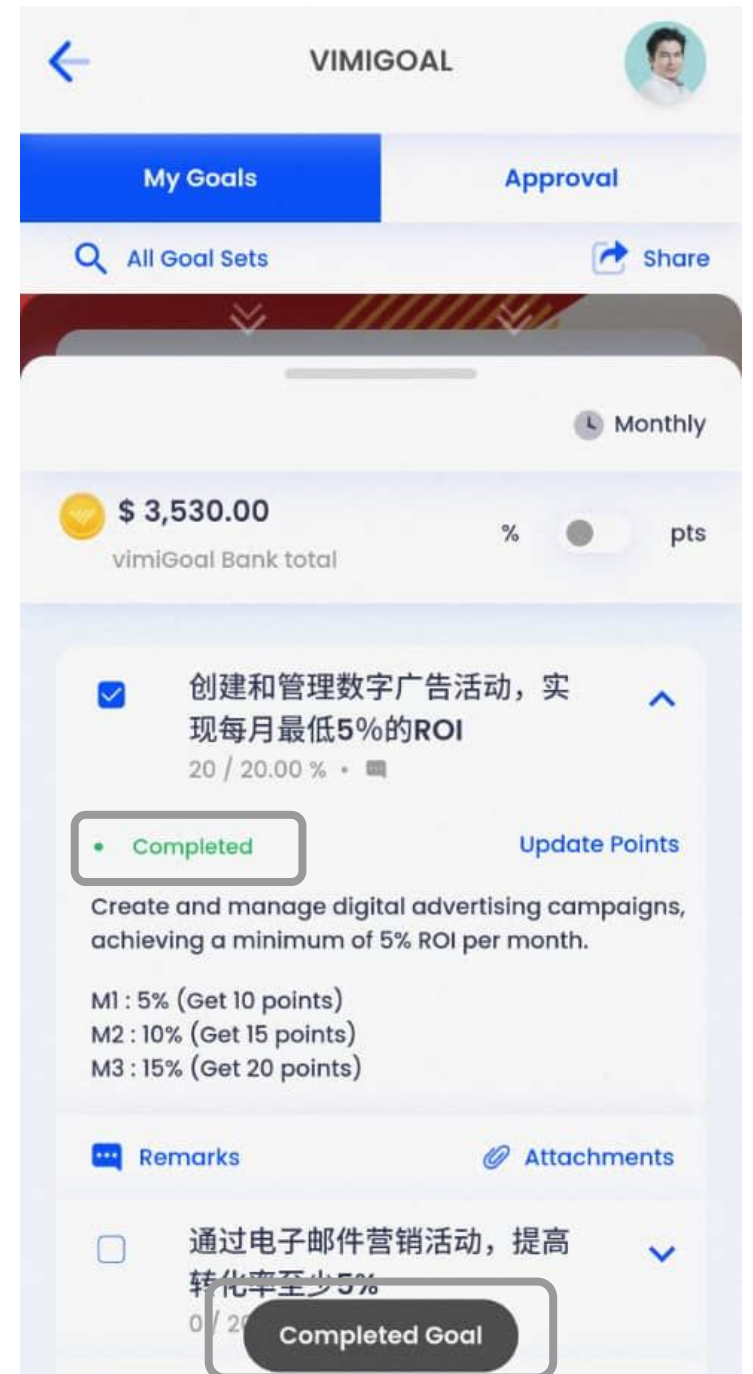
VIMIGOAL

My Goals

Approval

All Goal Sets

Share

Monthly

$ 3,530.00

vimiGoal Bank total

%

pts

创建和管理数字广告活动，实现每月最低5%的ROI

20 / 20.00 % •

Completed

Update Points

Create and manage digital advertising campaigns, achieving a minimum of 5% ROI per month.

M1 : 5% (Get 10 points)
M2 : 10% (Get 15 points)
M3 : 15% (Get 20 points)

Remarks

Attachments

通过电子邮件营销活动，提高转化率至少5%

0/ 2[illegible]

Completed Goal